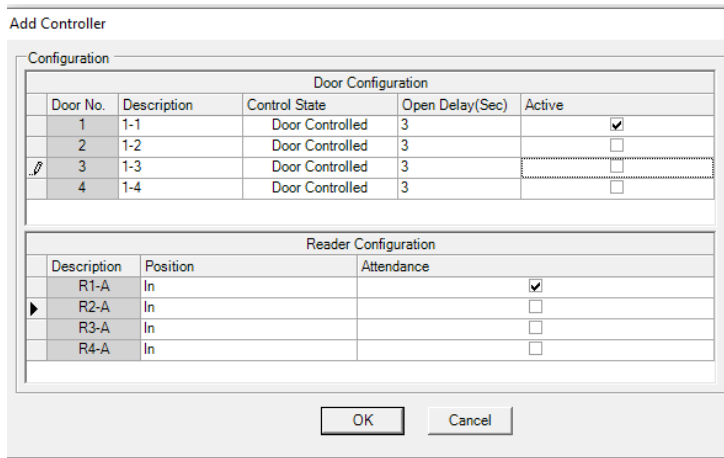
Add Controller

Configuration

Door Configuration

| Door No. | Description | Control State | Open Delay(Sec) | Active |
|---|---|---|---|---|
| 1 | 1-1 | Door Controlled | 3 | ☑ |
| 2 | 1-2 | Door Controlled | 3 | ☐ |
| 3 | 1-3 | Door Controlled | 3 | ☐ |
| 4 | 1-4 | Door Controlled | 3 | ☐ |

Reader Configuration

| Description | Position | Attendance |
|---|---|---|
| R1-A | In | ☑ |
| R2-A | In | ☐ |
| R3-A | In | ☐ |
| R4-A | In | ☐ |

OK Cancel